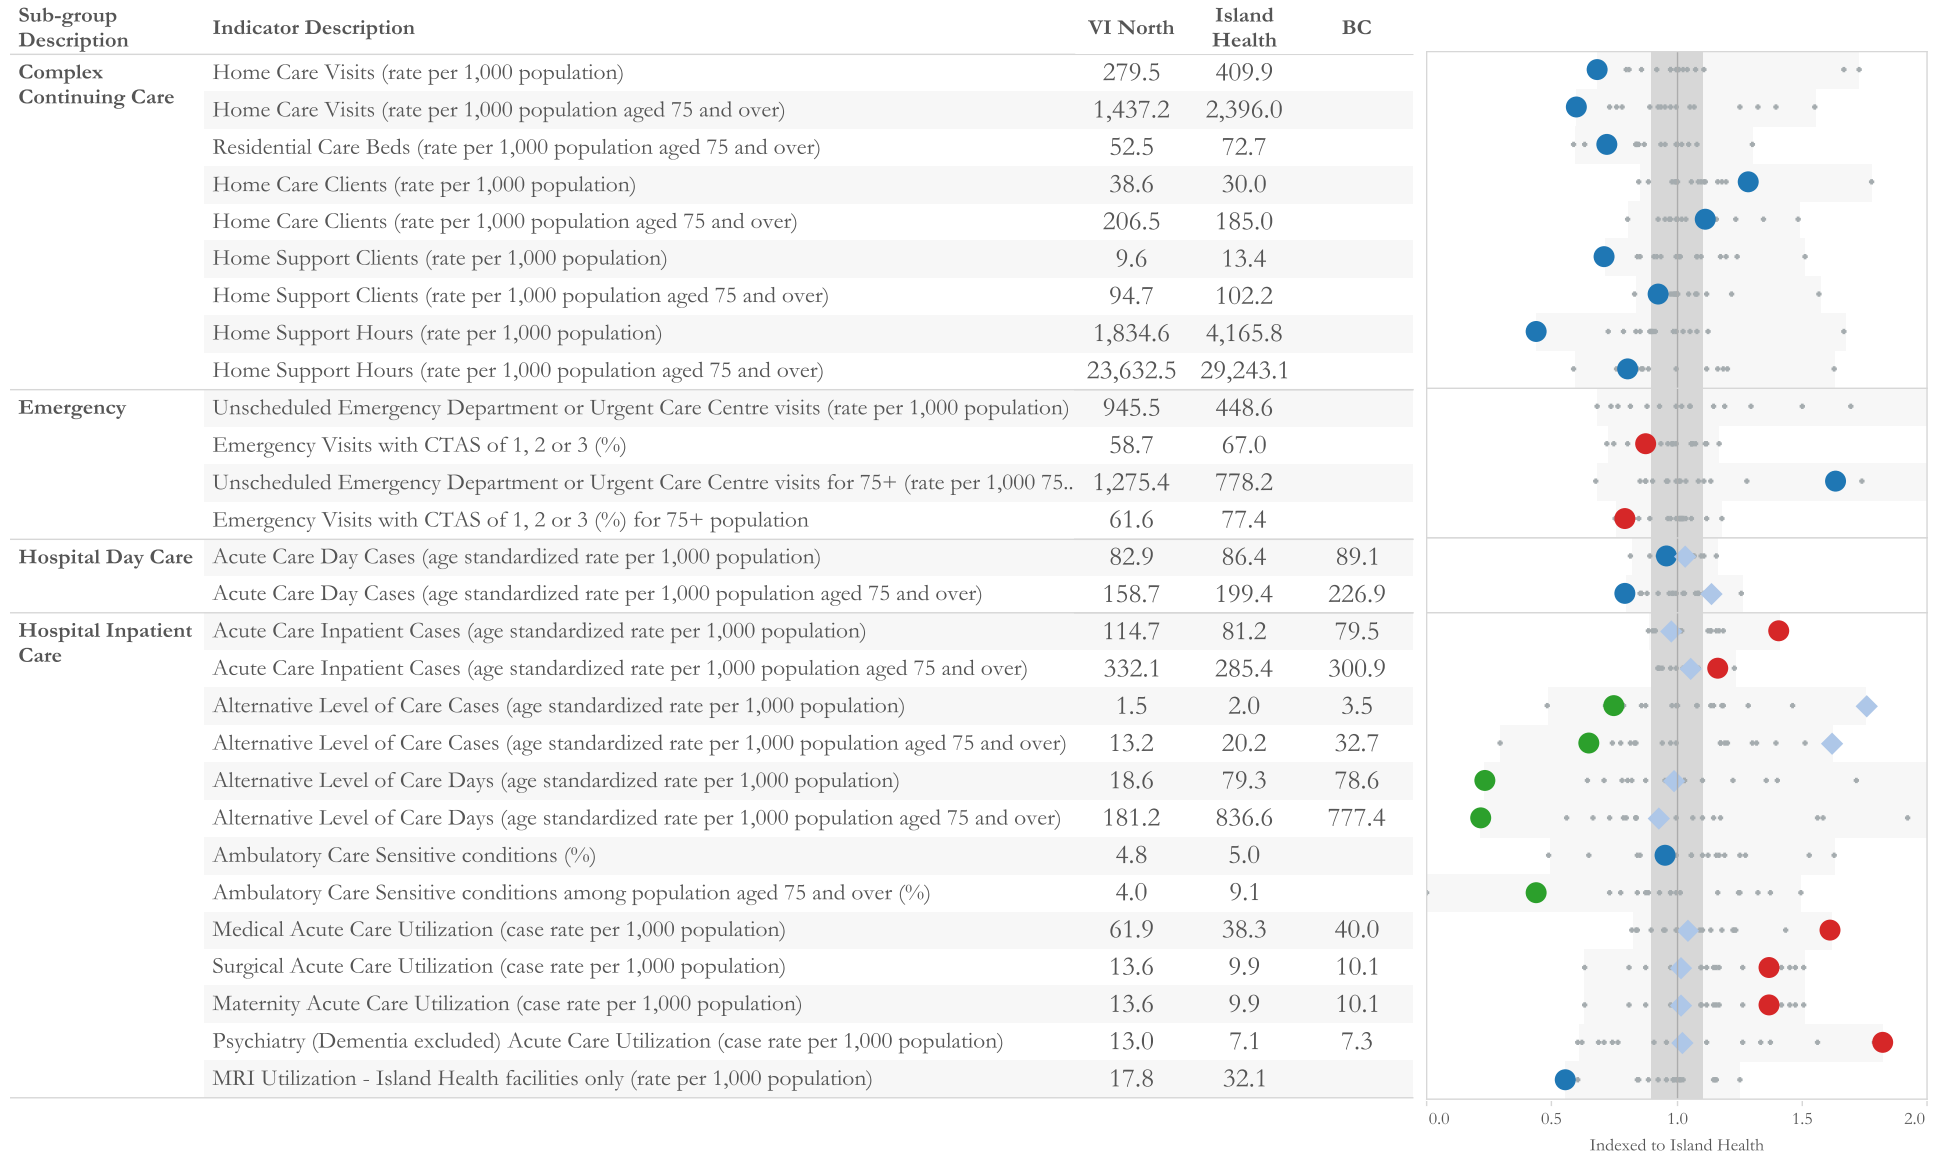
| Sub-group Description | Indicator Description | VI North | Island Health | BC |
|---|---|---|---|---|
| Complex Continuing Care | Home Care Visits (rate per 1,000 population) | 279.5 | 409.9 | |
| | Home Care Visits (rate per 1,000 population aged 75 and over) | 1,437.2 | 2,396.0 | |
| | Residential Care Beds (rate per 1,000 population aged 75 and over) | 52.5 | 72.7 | |
| | Home Care Clients (rate per 1,000 population) | 38.6 | 30.0 | |
| | Home Care Clients (rate per 1,000 population aged 75 and over) | 206.5 | 185.0 | |
| | Home Support Clients (rate per 1,000 population) | 9.6 | 13.4 | |
| | Home Support Clients (rate per 1,000 population aged 75 and over) | 94.7 | 102.2 | |
| | Home Support Hours (rate per 1,000 population) | 1,834.6 | 4,165.8 | |
| | Home Support Hours (rate per 1,000 population aged 75 and over) | 23,632.5 | 29,243.1 | |
| Emergency | Unscheduled Emergency Department or Urgent Care Centre visits (rate per 1,000 population) | 945.5 | 448.6 | |
| | Emergency Visits with CTAS of 1, 2 or 3 (%) | 58.7 | 67.0 | |
| | Unscheduled Emergency Department or Urgent Care Centre visits for 75+ (rate per 1,000 75.. | 1,275.4 | 778.2 | |
| | Emergency Visits with CTAS of 1, 2 or 3 (%) for 75+ population | 61.6 | 77.4 | |
| Hospital Day Care | Acute Care Day Cases (age standardized rate per 1,000 population) | 82.9 | 86.4 | 89.1 |
| | Acute Care Day Cases (age standardized rate per 1,000 population aged 75 and over) | 158.7 | 199.4 | 226.9 |
| Hospital Inpatient Care | Acute Care Inpatient Cases (age standardized rate per 1,000 population) | 114.7 | 81.2 | 79.5 |
| | Acute Care Inpatient Cases (age standardized rate per 1,000 population aged 75 and over) | 332.1 | 285.4 | 300.9 |
| | Alternative Level of Care Cases (age standardized rate per 1,000 population) | 1.5 | 2.0 | 3.5 |
| | Alternative Level of Care Cases (age standardized rate per 1,000 population aged 75 and over) | 13.2 | 20.2 | 32.7 |
| | Alternative Level of Care Days (age standardized rate per 1,000 population) | 18.6 | 79.3 | 78.6 |
| | Alternative Level of Care Days (age standardized rate per 1,000 population aged 75 and over) | 181.2 | 836.6 | 777.4 |
| | Ambulatory Care Sensitive conditions (%) | 4.8 | 5.0 | |
| | Ambulatory Care Sensitive conditions among population aged 75 and over (%) | 4.0 | 9.1 | |
| | Medical Acute Care Utilization (case rate per 1,000 population) | 61.9 | 38.3 | 40.0 |
| | Surgical Acute Care Utilization (case rate per 1,000 population) | 13.6 | 9.9 | 10.1 |
| | Maternity Acute Care Utilization (case rate per 1,000 population) | 13.6 | 9.9 | 10.1 |
| | Psychiatry (Dementia excluded) Acute Care Utilization (case rate per 1,000 population) | 13.0 | 7.1 | 7.3 |
| | MRI Utilization - Island Health facilities only (rate per 1,000 population) | 17.8 | 32.1 | |

0.0 0.5 1.0 1.5 2.0
Indexed to Island Health